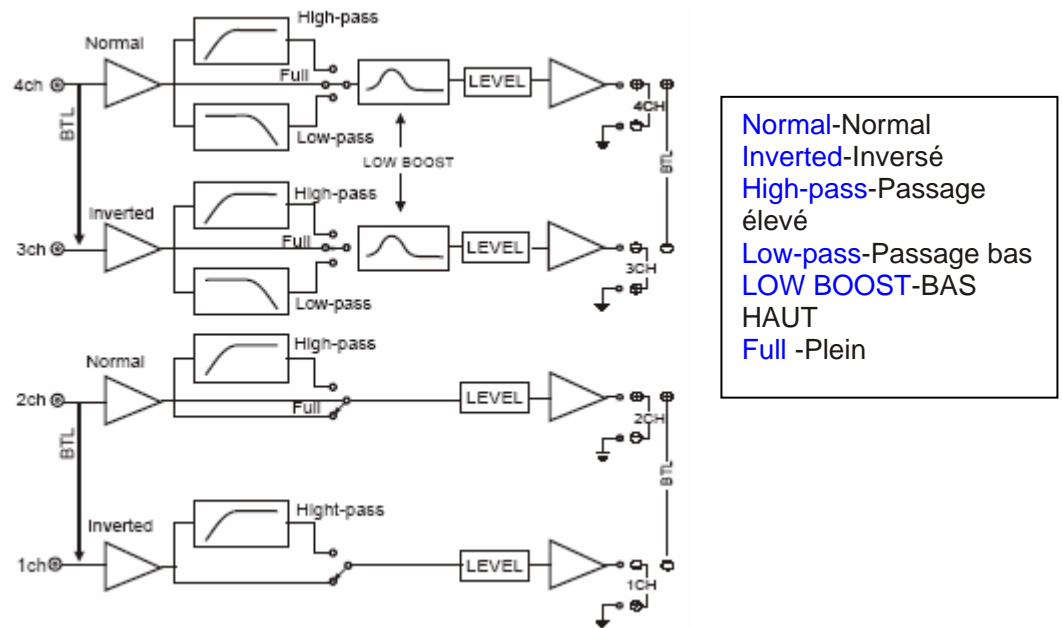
4ch
Normal
High-pass
Full
Low-pass
LEVEL
4CH
BTL
LOW BOOST
BTL
3ch
Inverted
High-pass
Full
Low-pass
LEVEL
3CH

2ch
Normal
High-pass
Full
LEVEL
2CH
BTL
BTL
1ch
Inverted
Hight-pass
LEVEL
1CH

Normal-Normal
Inverted-Inversé
High-pass-Passage élevé
Low-pass-Passage bas
LOW BOOST-BAS HAUT
Full -Plein